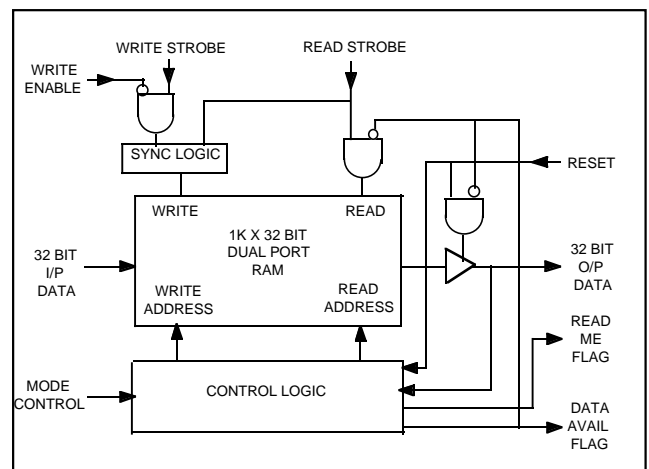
WRITE STROBE

READ STROBE

WRITE ENABLE

SYNC LOGIC

RESET

WRITE

READ

1K X 32 BIT DUAL PORT RAM

32 BIT I/P DATA

32 BIT O/P DATA

WRITE ADDRESS

READ ADDRESS

READ ME FLAG

MODE CONTROL

CONTROL LOGIC

DATA AVAIL FLAG